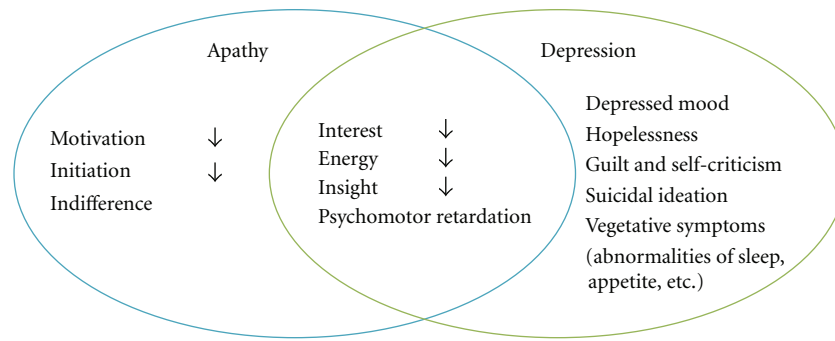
Apathy

Depression

Motivation $\downarrow$
Initiation $\downarrow$
Indifference

Interest $\downarrow$
Energy $\downarrow$
Insight $\downarrow$
Psychomotor retardation

Depressed mood
Hopelessness
Guilt and self-criticism
Suicidal ideation
Vegetative symptoms
(abnormalities of sleep, appetite, etc.)